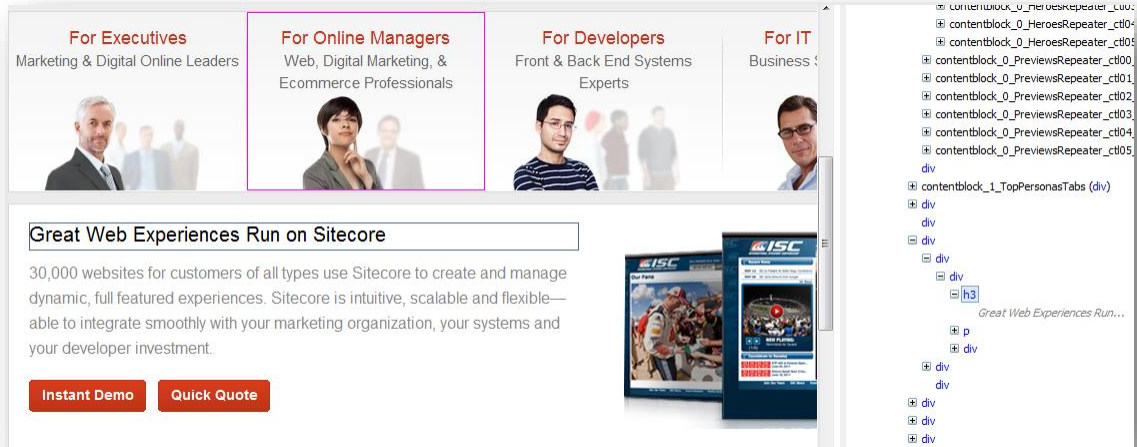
For Executives
Marketing & Digital Online Leaders

For Online Managers
Web, Digital Marketing, & Ecommerce Professionals

For Developers
Front & Back End Systems Experts

For IT
Business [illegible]

Great Web Experiences Run on Sitecore

30,000 websites for customers of all types use Sitecore to create and manage dynamic, full featured experiences. Sitecore is intuitive, scalable and flexible—able to integrate smoothly with your marketing organization, your systems and your developer investment.

Instant Demo
Quick Quote

ISC
ISC

contentblock_0_HeroesRepeater_ctl0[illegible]
contentblock_0_HeroesRepeater_ctl04
contentblock_0_HeroesRepeater_ctl05
contentblock_0_PreviewsRepeater_ctl00
contentblock_0_PreviewsRepeater_ctl01
contentblock_0_PreviewsRepeater_ctl02
contentblock_0_PreviewsRepeater_ctl03
contentblock_0_PreviewsRepeater_ctl04
contentblock_0_PreviewsRepeater_ctl05
div
contentblock_1_TopPersonasTabs (div)
div
div
div
div
div
h3
Great Web Experiences Run...
p
div
div
div
div
div
div